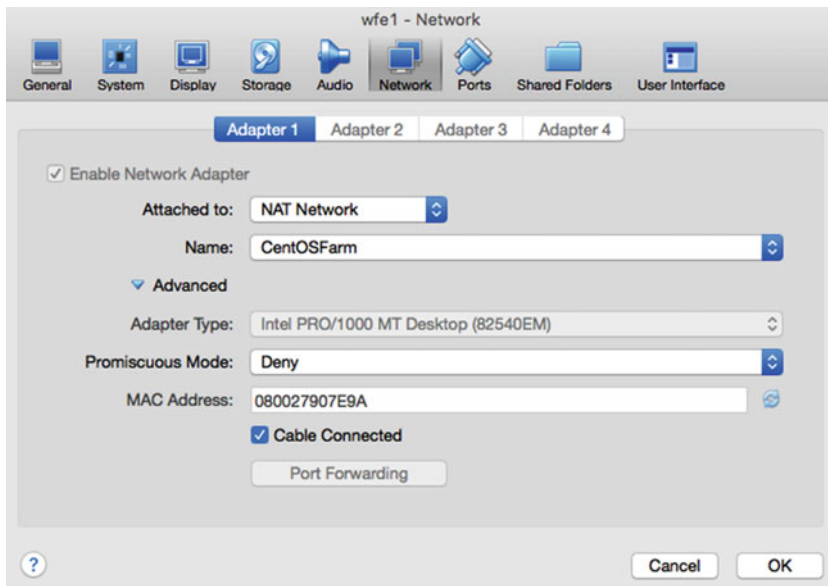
wfe1 - Network

General System Display Storage Audio Network Ports Shared Folders User Interface

Adapter 1 Adapter 2 Adapter 3 Adapter 4

Enable Network Adapter

Attached to: NAT Network

Name: CentOSFarm

Advanced

Adapter Type: Intel PRO/1000 MT Desktop (82540EM)

Promiscuous Mode: Deny

MAC Address: 080027907E9A

Cable Connected

Port Forwarding

?

Cancel OK